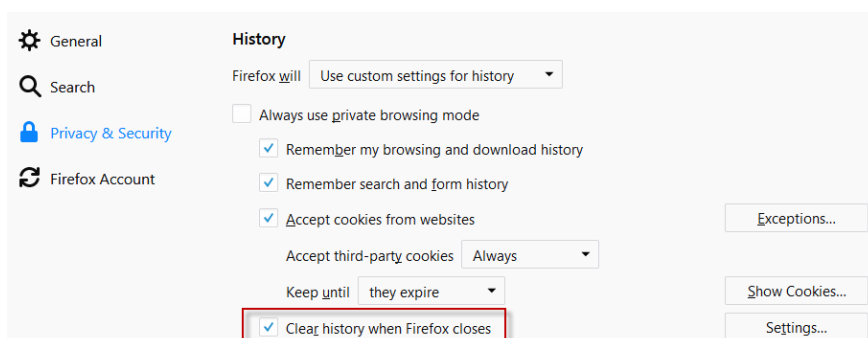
General
Search
Privacy & Security
Firefox Account

History

Firefox will Use custom settings for history

Always use private browsing mode

Remember my browsing and download history

Remember search and form history

Accept cookies from websites

Exceptions...

Accept third-party cookies Always

Keep until they expire

Show Cookies...

Clear history when Firefox closes

Settings...